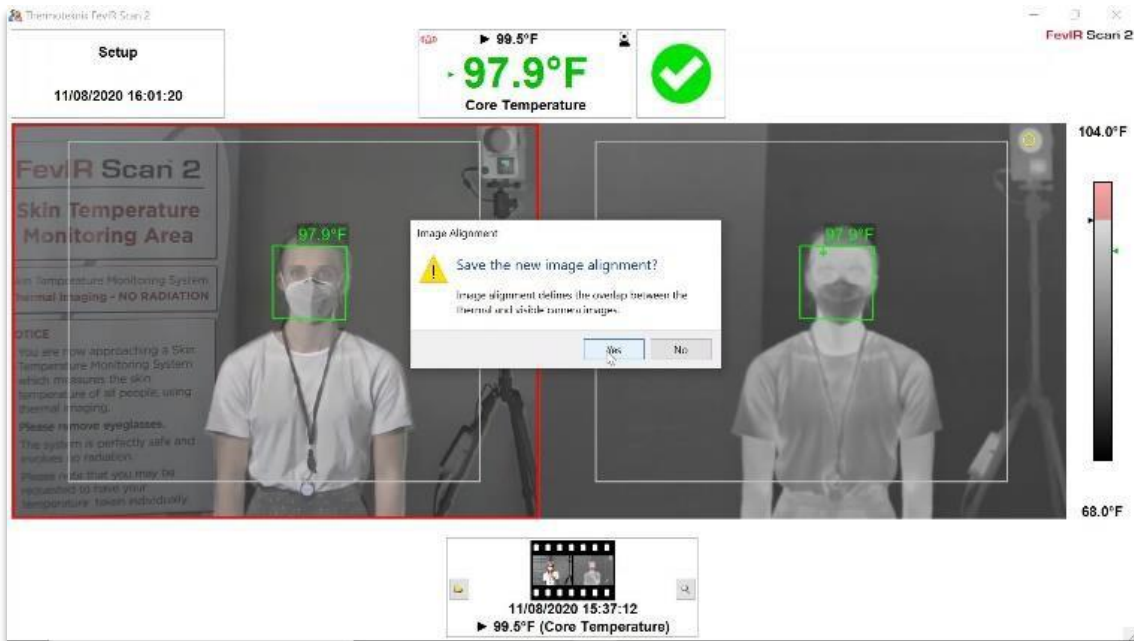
Thermoteknix FevIR Scan 2

FevIR Scan 2

Setup

11/08/2020 16:01:20

► 99.5°F

97.9°F

Core Temperature

104.0°F

FevIR Scan 2

Skin Temperature Monitoring Area

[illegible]kin Temperature Monitoring System
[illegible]ermal Imaging - NO RADIATION

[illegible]OTICE
You are now approaching a Skin Temperature Monitoring System which measures the skin temperature of all people, using thermal imaging.
Please remove eyeglasses.
The system is perfectly safe and involves no radiation.
Please note that you may be requested to have your temperature taken individually

97.9°F

97.9°F

Image Alignment

Save the new image alignment?

Image alignment defines the overlap between the thermal and visible camera images.

Yes No

68.0°F

11/08/2020 15:37:12
► 99.5°F (Core Temperature)